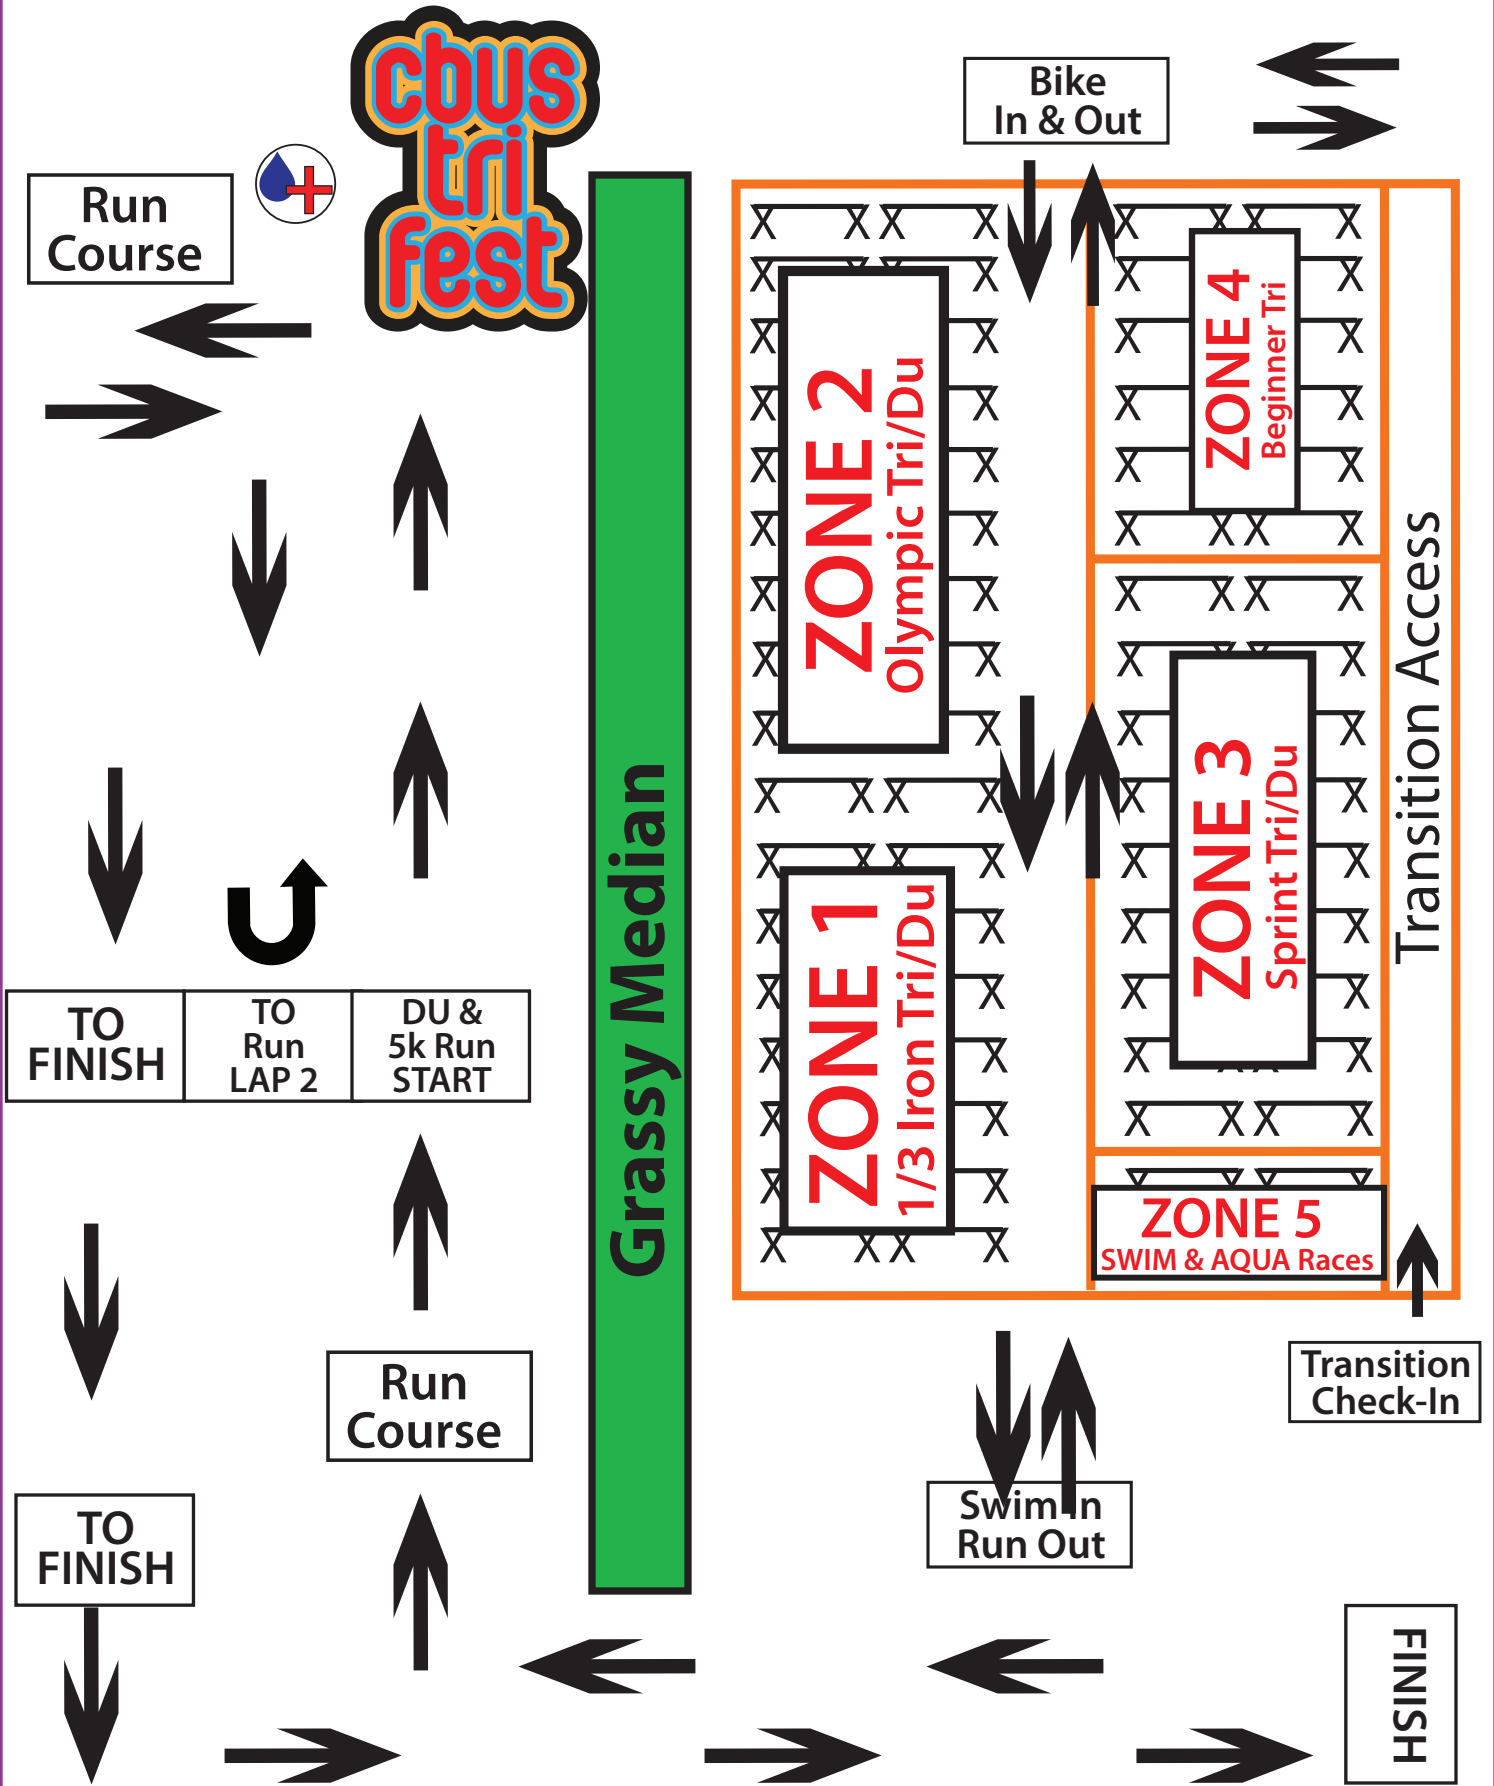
cbus tri fest

Run Course

Bike In & Out

ZONE 2 Olympic Tri/Du

ZONE 4 Beginner Tri

Transition Access

ZONE 3 Sprint Tri/Du

ZONE 1 1/3 Iron Tri/Du

Grassy Median

TO FINISH

TO Run LAP 2

DU & 5k Run START

ZONE 5 SWIM & AQUA Races

Transition Check-In

Run Course

Swim In Run Out

TO FINISH

FINISH